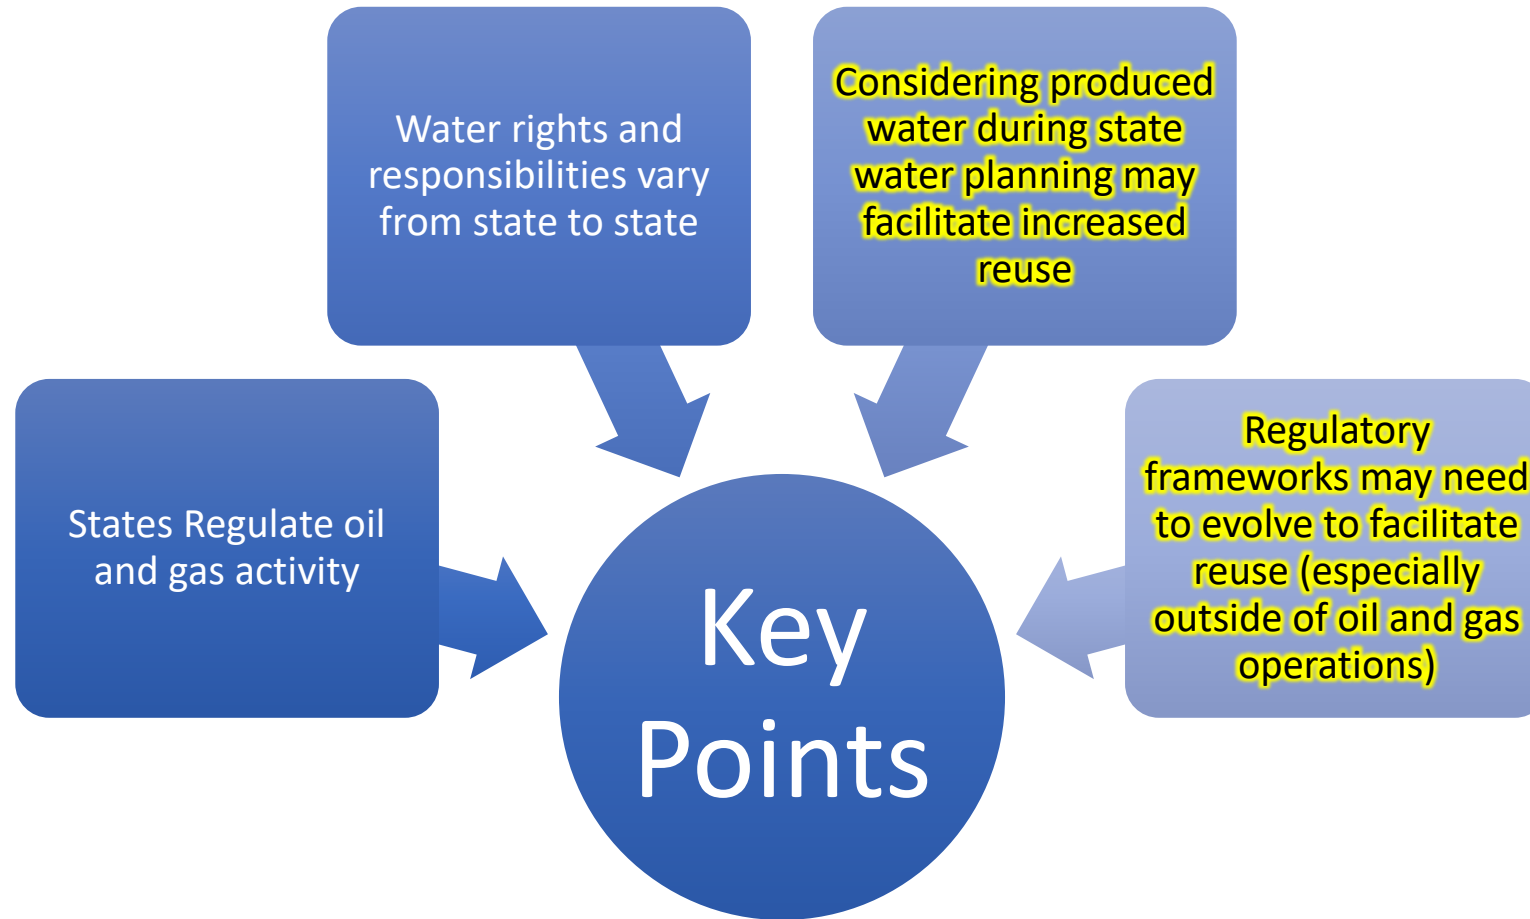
Water rights and responsibilities vary from state to state

Considering produced water during state water planning may facilitate increased reuse

States Regulate oil and gas activity

Key Points

Regulatory frameworks may need to evolve to facilitate reuse (especially outside of oil and gas operations)